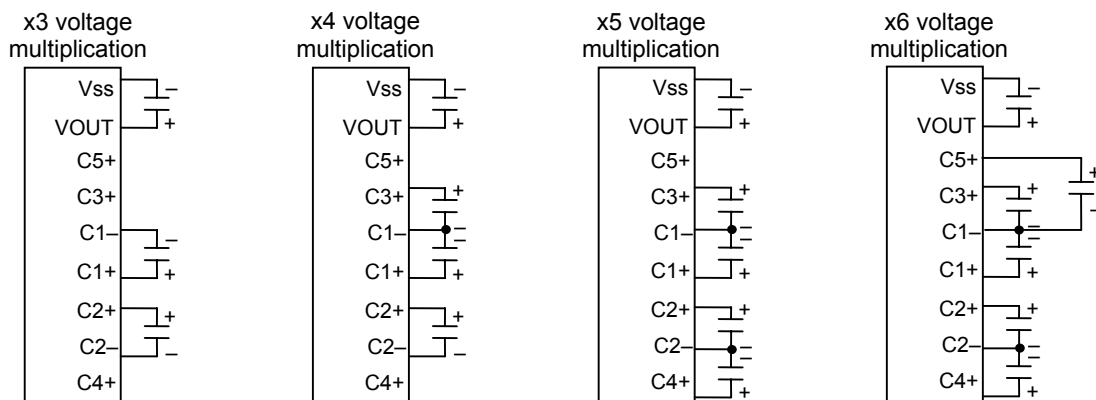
x3 voltage multiplication

Vss
VOUT
C5+
C3+
C1–
C1+
C2+
C2–
C4+

–
+
–
+
+
–

x4 voltage multiplication

Vss
VOUT
C5+
C3+
C1–
C1+
C2+
C2–
C4+

–
+
+
–
+
+
–

x5 voltage multiplication

Vss
VOUT
C5+
C3+
C1–
C1+
C2+
C2–
C4+

–
+
+
–
+
+
–
+

x6 voltage multiplication

Vss
VOUT
C5+
C3+
C1–
C1+
C2+
C2–
C4+

–
+
+
–
+
–
+
+
–
+